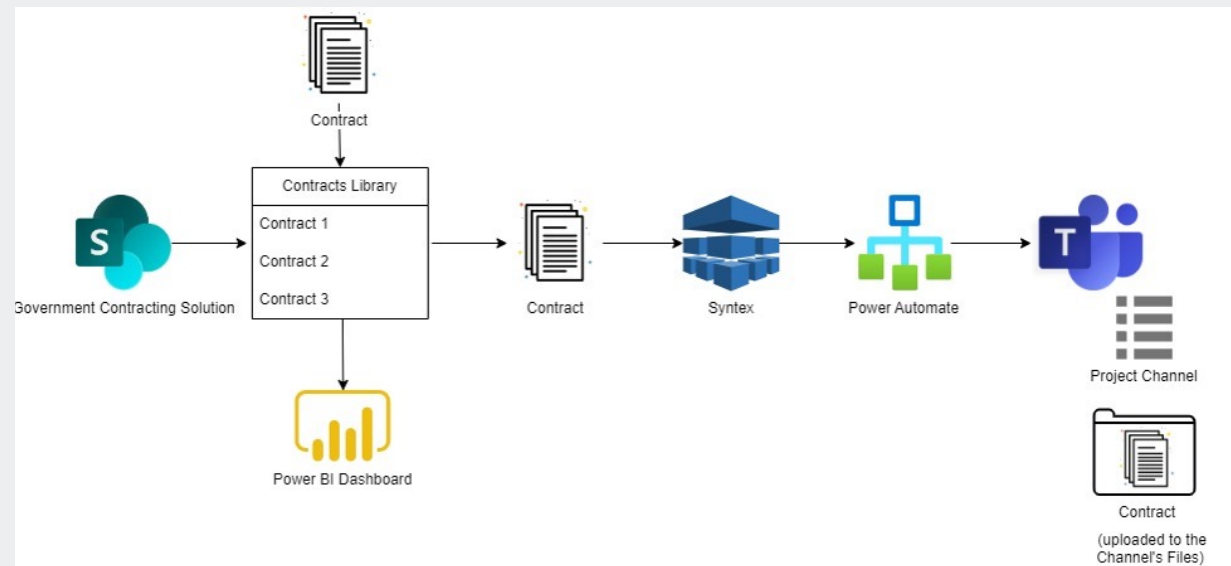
Contract

Contracts Library

Contract 1

Contract 2

Contract 3

S

Government Contracting Solution

Contract

Syntex

Power Automate

T

Project Channel

Contract

(uploaded to the Channel's Files)

Power BI Dashboard